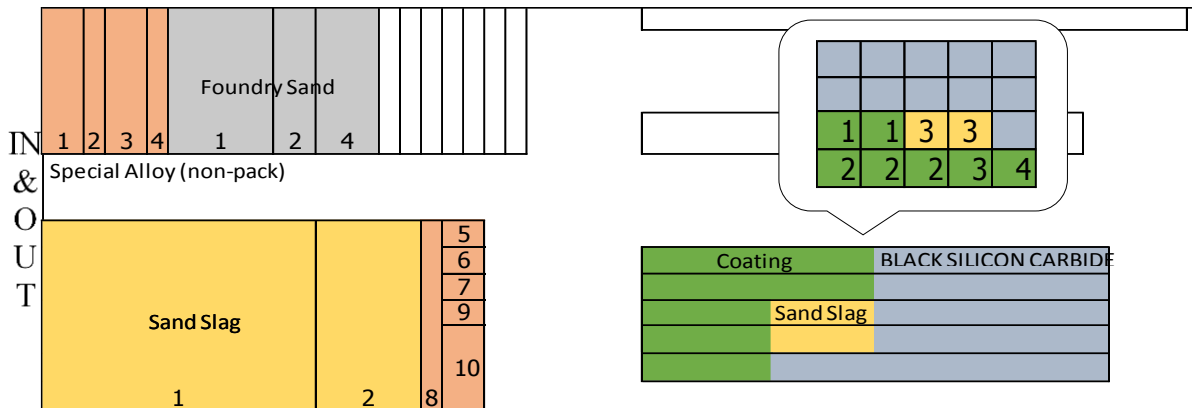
Foundry Sand

1 2 3 4 1 2 4

IN & OUT

Special Alloy (non-pack)

5
6
7
9
10

Sand Slag

1 2 8

| 1 | 1 | 3 | 3 | |
|---|---|---|---|---|
| 2 | 2 | 2 | 3 | 4 |

Coating

BLACK SILICON CARBIDE

Sand Slag